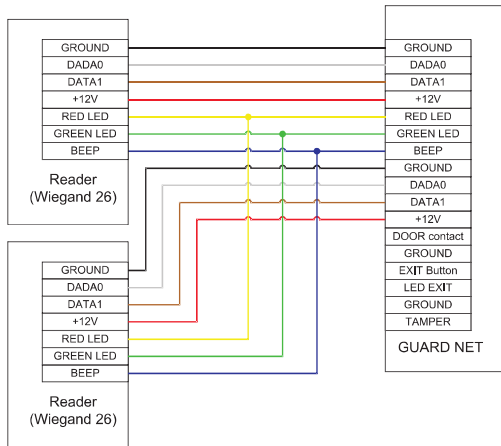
GROUND
DADA0
DATA1
+12V
RED LED
GREEN LED
BEEP

Reader
(Wiegand 26)

GROUND
DADA0
DATA1
+12V
RED LED
GREEN LED
BEEP

Reader
(Wiegand 26)

GROUND
DADA0
DATA1
+12V
RED LED
GREEN LED
BEEP
GROUND
DADA0
DATA1
+12V
DOOR contact
GROUND
EXIT Button
LED EXIT
GROUND
TAMPER

GUARD NET